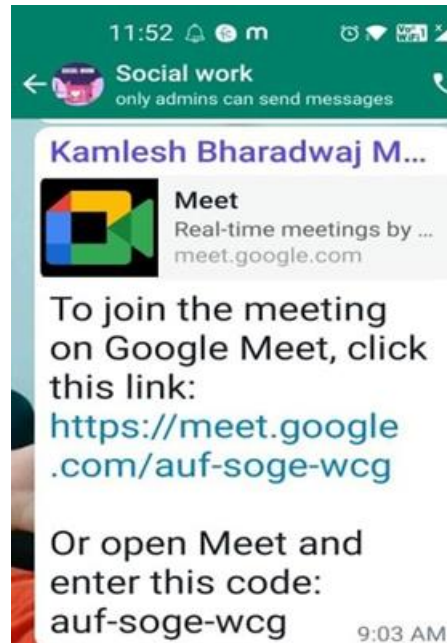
11:52

Social work
only admins can send messages

Kamlesh Bharadwaj M...

Meet
Real-time meetings by ...
meet.google.com

To join the meeting on Google Meet, click this link:
https://meet.google.com/auf-soge-wcg

Or open Meet and enter this code:
auf-soge-wcg
9:03 AM